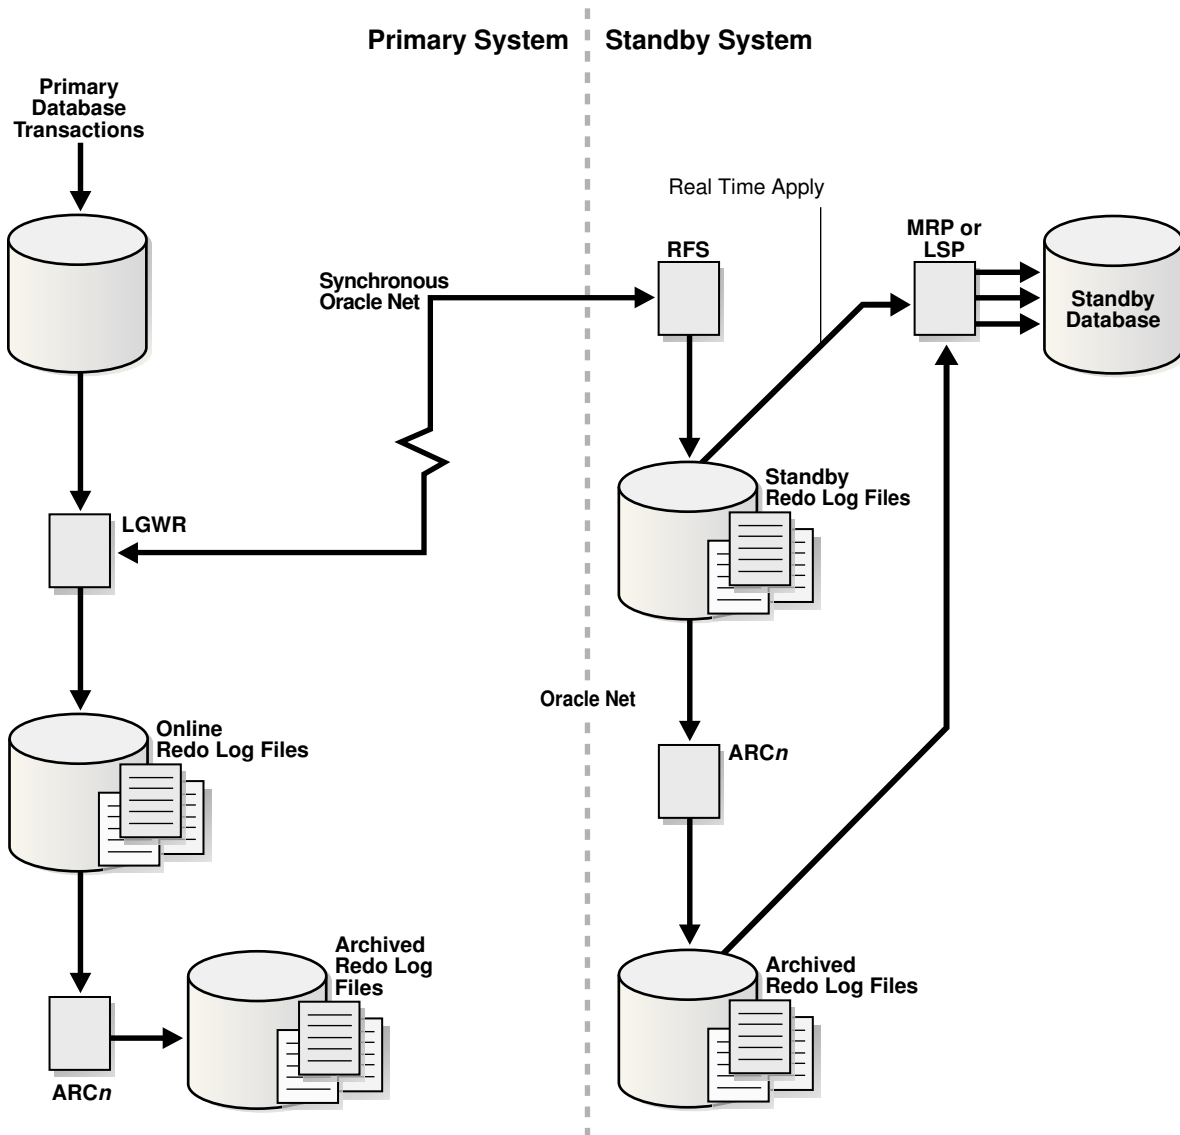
Primary System

Standby System

Primary Database Transactions

Real Time Apply

RFS

MRP or LSP

Standby Database

Synchronous Oracle Net

LGWR

Standby Redo Log Files

Online Redo Log Files

Oracle Net

ARC*n*

Archived Redo Log Files

Archived Redo Log Files

ARC*n*